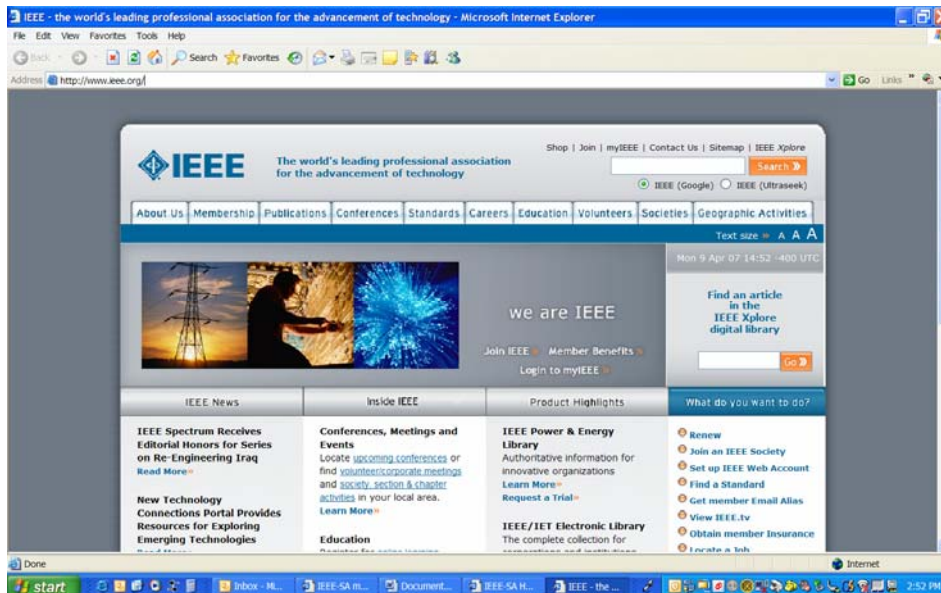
IEEE - the world's leading professional association for the advancement of technology - Microsoft Internet Explorer

File Edit View Favorites Tools Help

Back Search Favorites

Address http://www.ieee.org/

Go Links

Shop | Join | myIEEE | Contact Us | Sitemap | IEEE Xplore

IEEE

The world's leading professional association for the advancement of technology

Search »

IEEE (Google) IEEE (Ultraseek)

About Us | Membership | Publications | Conferences | Standards | Careers | Education | Volunteers | Societies | Geographic Activities

Text size » A A A

Mon 9 Apr 07 14:52 -400 UTC

we are IEEE

Join IEEE » Member Benefits »

Login to myIEEE »

Find an article in the IEEE Xplore digital library

Go »

IEEE News

IEEE Spectrum Receives Editorial Honors for Series on Re-Engineering Iraq
Read More»

New Technology Connections Portal Provides Resources for Exploring Emerging Technologies
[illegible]

Inside IEEE

Conferences, Meetings and Events
Locate upcoming conferences or find volunteer/corporate meetings and society, section & chapter activities in your local area.
Learn More»

Education
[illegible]

Product Highlights

IEEE Power & Energy Library
Authoritative information for innovative organizations
Learn More»
Request a Trial»

IEEE/IET Electronic Library
The complete collection for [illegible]

What do you want to do?

Renew
Join an IEEE Society
Set up IEEE Web Account
Find a Standard
Get member Email Alias
View IEEE.tv
Obtain member Insurance
Locate a Job

Done

Internet

start | Inbox - M... | IEEE-SA m... | Document... | IEEE-SA H... | IEEE - the ... | 2:52 PM